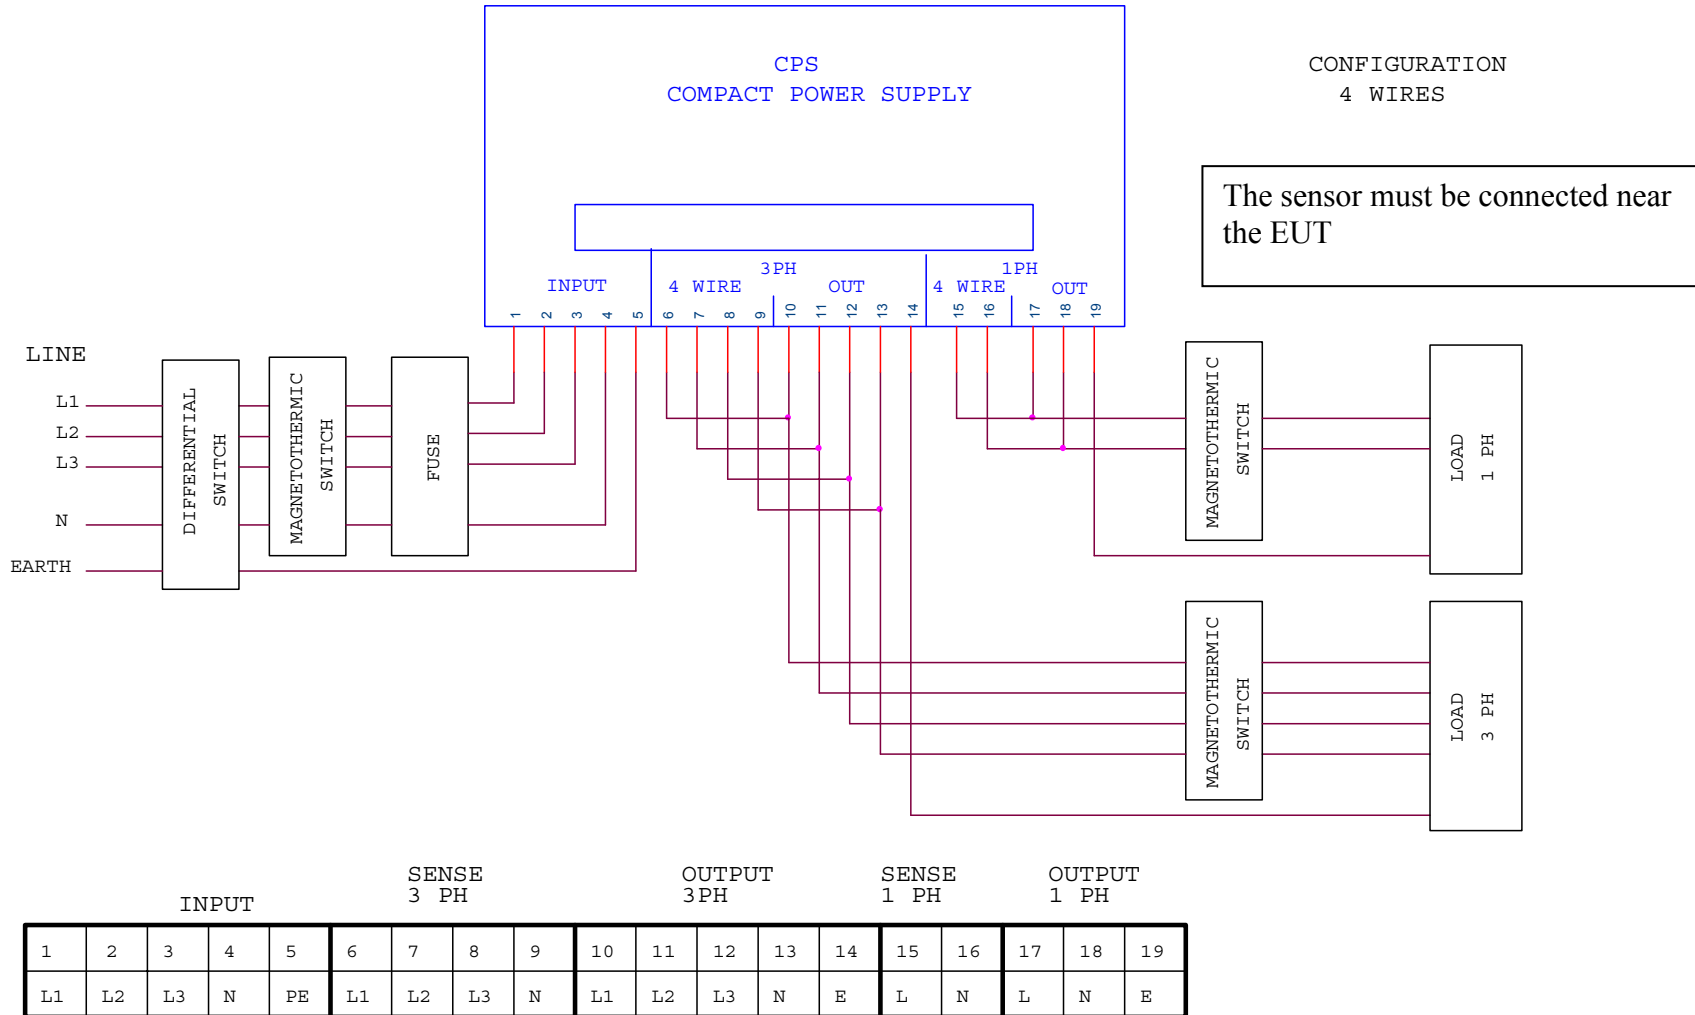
CPS
COMPACT POWER SUPPLY

CONFIGURATION
4 WIRES

The sensor must be connected near the EUT

INPUT
3PH
4 WIRE
OUT
1PH
4 WIRE
OUT

1 2 3 4 5 6 7 8 9 10 11 12 13 14 15 16 17 18 19

LINE
L1
L2
L3
N
EARTH

DIFFERENTIAL SWITCH
MAGNETOTHERMIC SWITCH
FUSE

MAGNETOTHERMIC SWITCH
LOAD 1 PH

MAGNETOTHERMIC SWITCH
LOAD 3 PH

INPUT
SENSE 3 PH
OUTPUT 3PH
SENSE 1 PH
OUTPUT 1 PH

| 1 | 2 | 3 | 4 | 5 | 6 | 7 | 8 | 9 | 10 | 11 | 12 | 13 | 14 | 15 | 16 | 17 | 18 | 19 |
|---|---|---|---|---|---|---|---|---|---|---|---|---|---|---|---|---|---|---|
| L1 | L2 | L3 | N | PE | L1 | L2 | L3 | N | L1 | L2 | L3 | N | E | L | N | L | N | E |